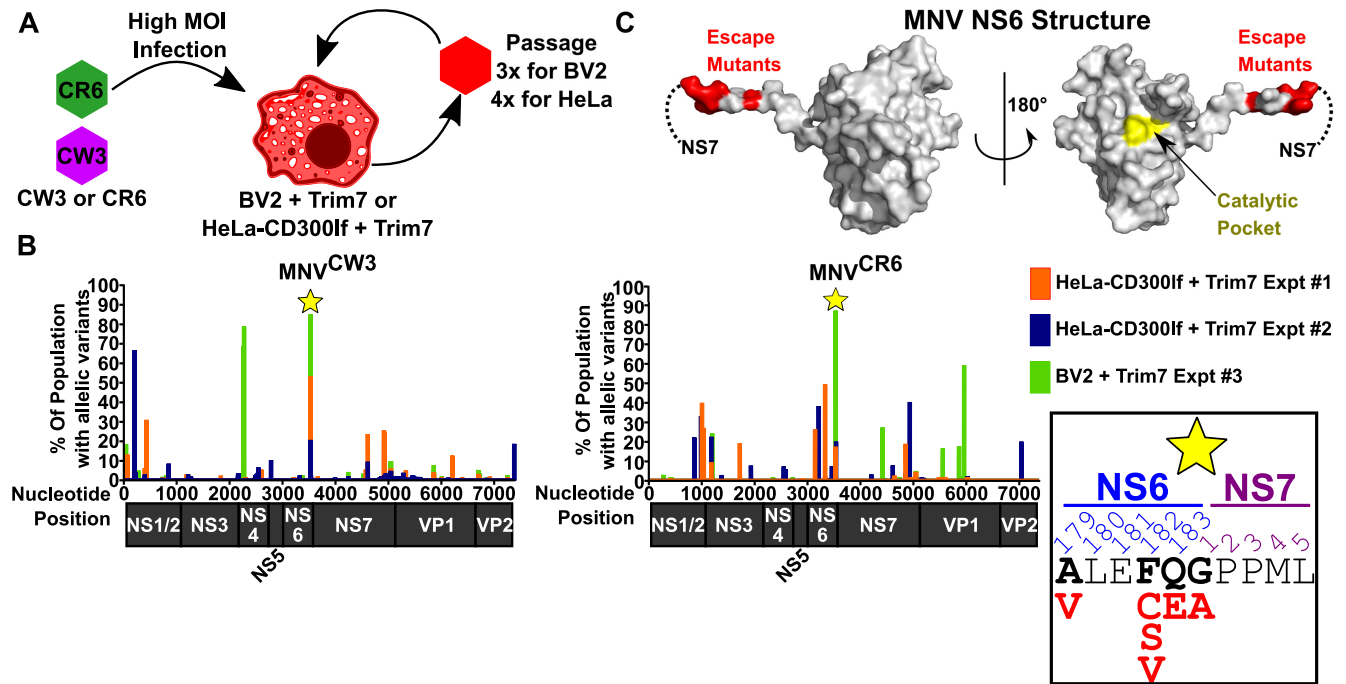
A

High MOI Infection

CR6

CW3

CW3 or CR6

BV2 + Trim7 or HeLa-CD300lf + Trim7

Passage 3x for BV2 4x for HeLa

C

MNV NS6 Structure

Escape Mutants

NS7

180°

Escape Mutants

NS7

Catalytic Pocket

B

MNV$^{CW3}$

% Of Population with allelic variants

100 90 80 70 60 50 40 30 20 10 0

Nucleotide Position

0 1000 2000 3000 4000 5000 6000 7000

NS1/2 NS3 NS 4 NS 6 NS7 VP1 VP2

NS5

MNV$^{CR6}$

% Of Population with allelic variants

100 90 80 70 60 50 40 30 20 10 0

Nucleotide Position

0 1000 2000 3000 4000 5000 6000 7000

NS1/2 NS3 NS 4 NS 6 NS7 VP1 VP2

NS5

HeLa-CD300lf + Trim7 Expt #1

HeLa-CD300lf + Trim7 Expt #2

BV2 + Trim7 Expt #3

NS6 NS7

179 180 181 182 183 1 2 3 4 5

ALEFQGPPML

V CEA
S
V